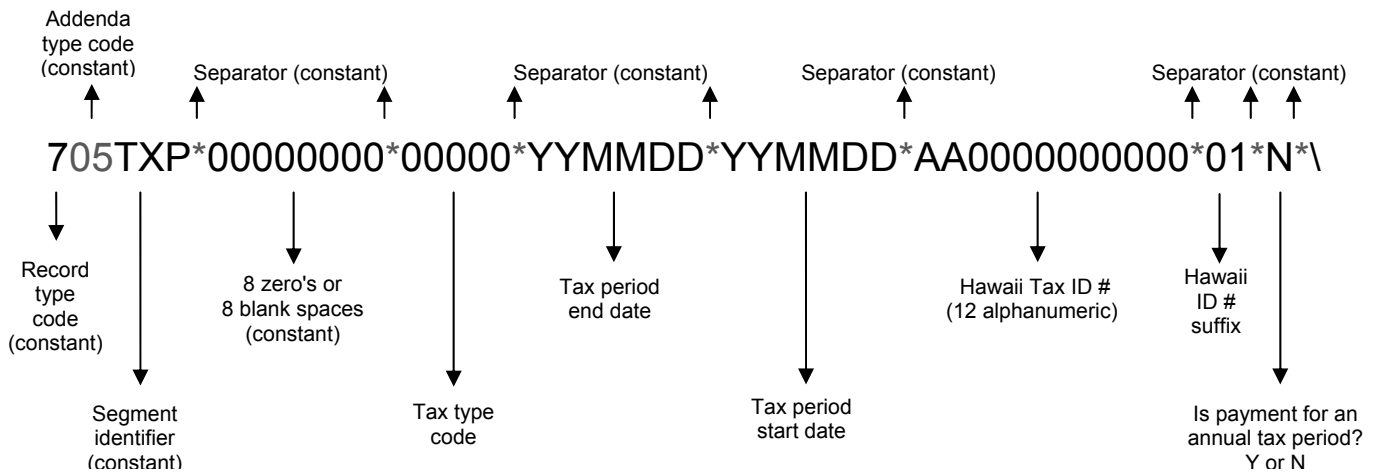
Addenda type code (constant)

Separator (constant)

Separator (constant)

Separator (constant)

Separator (constant)

705TXP*00000000*00000*YYMMDD*YYMMDD*AA0000000000*01*N*\

Record type code (constant)

Segment identifier (constant)

8 zero's or 8 blank spaces (constant)

Tax type code

Tax period end date

Tax period start date

Hawaii Tax ID # (12 alphanumeric)

Hawaii ID # suffix

Is payment for an annual tax period? Y or N